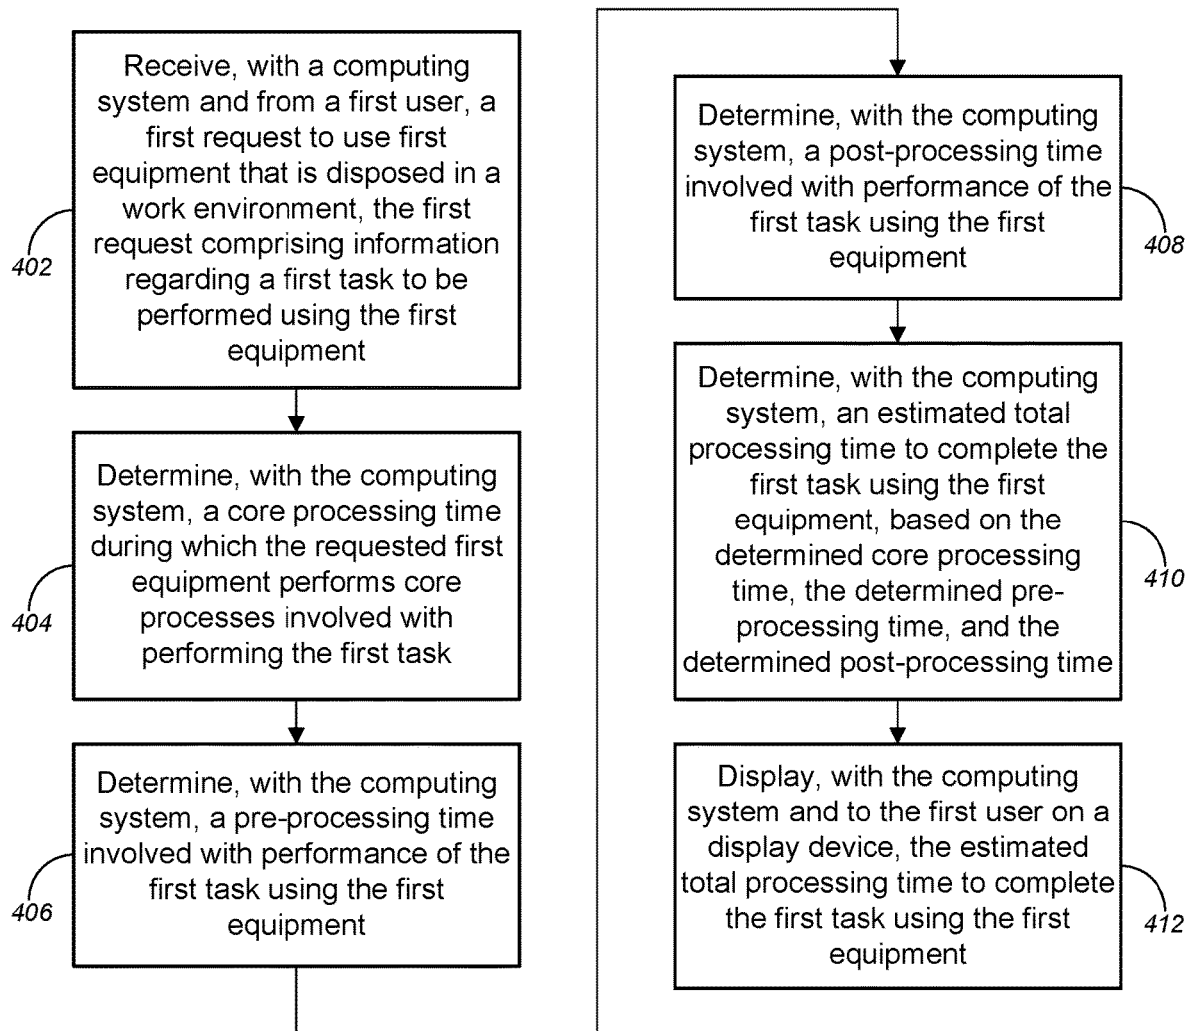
402

Receive, with a computing system and from a first user, a first request to use first equipment that is disposed in a work environment, the first request comprising information regarding a first task to be performed using the first equipment

404

Determine, with the computing system, a core processing time during which the requested first equipment performs core processes involved with performing the first task

406

Determine, with the computing system, a pre-processing time involved with performance of the first task using the first equipment

408

Determine, with the computing system, a post-processing time involved with performance of the first task using the first equipment

410

Determine, with the computing system, an estimated total processing time to complete the first task using the first equipment, based on the determined core processing time, the determined pre-processing time, and the determined post-processing time

412

Display, with the computing system and to the first user on a display device, the estimated total processing time to complete the first task using the first equipment